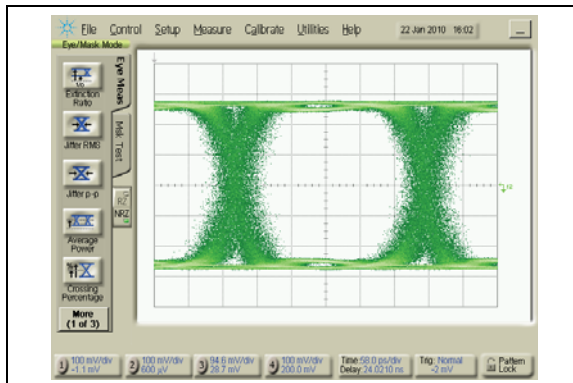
File Control Setup Measure Calibrate Utilities Help 22 Jan 2010 16:02

Eye/Mask Mode

Extinction Ratio

Jitter RMS

Jitter p-p

Average Power

Crossing Percentage

More (1 of 3)

Eye Meas

Mask Test

RZ

NRZ

1 100 mV/div -1.1 mV

2 100 mV/div 600 µV

3 94.6 mV/div 28.7 mV

4 100 mV/div 200.0 mV

Time 58.0 ps/div Delay 24.0210 ns

Trig: Normal -2 mV

Pattern Lock